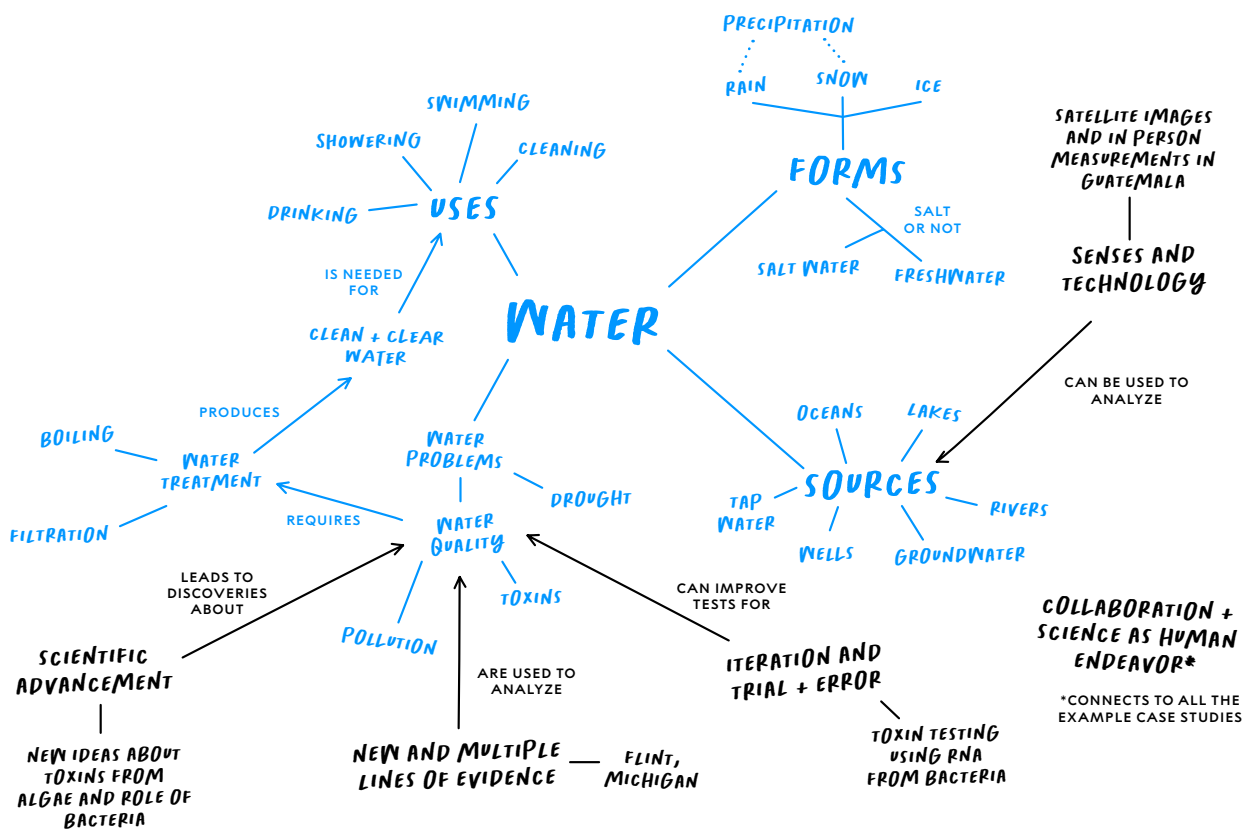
PRECIPITATION

RAIN

SNOW

ICE

FORMS

SALT OR NOT

SALT WATER

FRESHWATER

SWIMMING

SHOWERING

CLEANING

DRINKING

USES

IS NEEDED FOR

CLEAN + CLEAR WATER

WATER

SATELLITE IMAGES AND IN PERSON MEASUREMENTS IN GUATEMALA

SENSES AND TECHNOLOGY

CAN BE USED TO ANALYZE

PRODUCES

BOILING

WATER TREATMENT

FILTRATION

REQUIRES

WATER PROBLEMS

DROUGHT

WATER QUALITY

TOXINS

POLLUTION

OCEANS

LAKES

TAP WATER

SOURCES

RIVERS

WELLS

GROUNDWATER

LEADS TO DISCOVERIES ABOUT

SCIENTIFIC ADVANCEMENT

NEW IDEAS ABOUT TOXINS FROM ALGAE AND ROLE OF BACTERIA

ARE USED TO ANALYZE

NEW AND MULTIPLE LINES OF EVIDENCE

FLINT, MICHIGAN

CAN IMPROVE TESTS FOR

ITERATION AND TRIAL + ERROR

TOXIN TESTING USING RNA FROM BACTERIA

COLLABORATION + SCIENCE AS HUMAN ENDEAVOR*

*CONNECTS TO ALL THE EXAMPLE CASE STUDIES